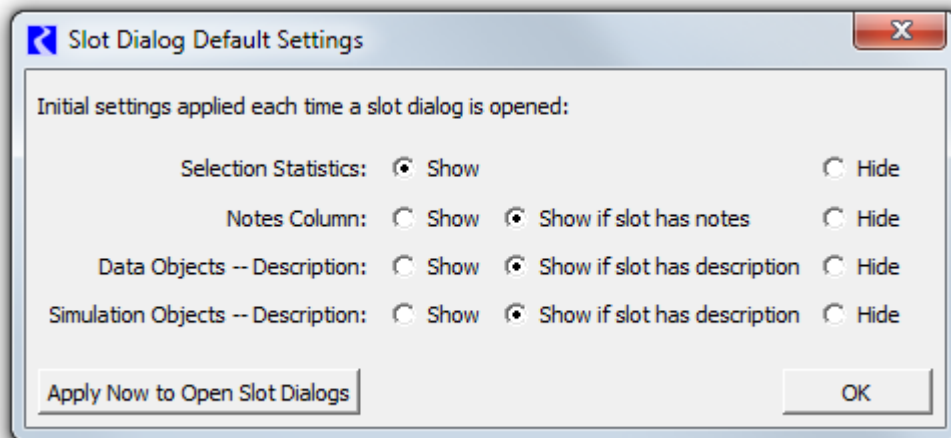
Slot Dialog Default Settings

Initial settings applied each time a slot dialog is opened:

Selection Statistics: Show Hide

Notes Column: Show Show if slot has notes Hide

Data Objects -- Description: Show Show if slot has description Hide

Simulation Objects -- Description: Show Show if slot has description Hide

Apply Now to Open Slot Dialogs

OK